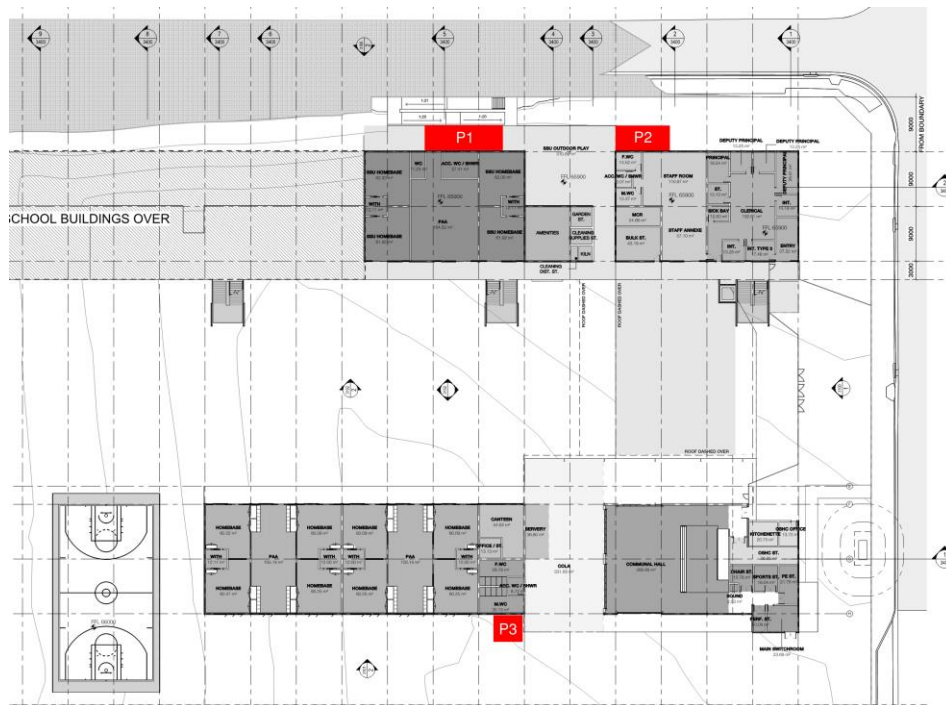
P1

P2

P3

SCHOOL BUILDINGS OVER

SSU OUTDOOR PLAY

WC

ACC. WC / SHWR

SSU HOMEBASE

SSU HOMEBASE

SSU HOMEBASE

SSU HOMEBASE

WITH

WITH

PAA

FFL 65900

AMENITIES

GARDEN ST.

CLEANING SUPPLIES ST.

CLEANING DIST. ST.

KILN

F.WC

ACC.WC / SHWR

M.WC

MCR

STAFF ROOM

STAFF ANNEXE

BULK ST.

PRINCIPAL

DEPUTY PRINCIPAL

DEPUTY PRINCIPAL

DEPUTY PRINCIPAL

ST.

SICK BAY

CLERICAL

INT.

INT.

INT. TYPE 2

ENTRY

FFL 65900

ROOF DASHED OVER

ROOF DASHED OVER

ROOF DASHED OVER

9000 FROM BOUNDARY

9000

9000

3000

HOMEBASE

HOMEBASE

WITH

PAA

HOMEBASE

HOMEBASE

WITH

WITH

HOMEBASE

HOMEBASE

PAA

HOMEBASE

HOMEBASE

WITH

WITH

CANTEEN

SERVERY

OFFICE / ST.

F.WC

ACC. WC / SHWR

M.WC

COLA

COMMUNAL HALL

KITCHENETTE

OSHC OFFICE

OSHC ST.

CHAIR ST.

SPORTS ST.

PE ST.

SOUND

FURN. ST.

MAIN SWITCHROOM

FFL 66000